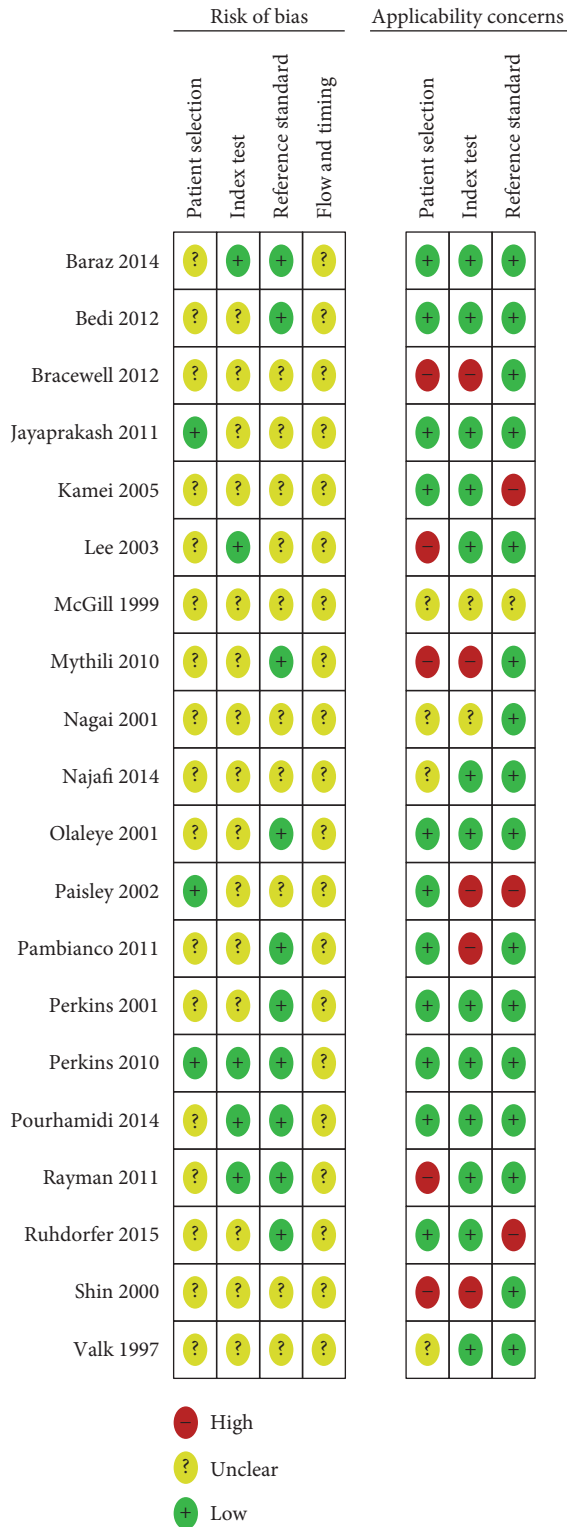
|  | Risk of bias |  |  |  | Applicability concerns |  |  |
|---|---|---|---|---|---|---|---|
|  | Patient selection | Index test | Reference standard | Flow and timing | Patient selection | Index test | Reference standard |
| Baraz 2014 | ? | + | + | ? | + | + | + |
| Bedi 2012 | ? | ? | + | ? | + | + | + |
| Bracewell 2012 | ? | ? | ? | ? | – | – | + |
| Jayaprakash 2011 | + | ? | ? | ? | + | + | + |
| Kamei 2005 | ? | ? | ? | ? | + | + | – |
| Lee 2003 | ? | + | ? | ? | – | + | + |
| McGill 1999 | ? | ? | ? | ? | ? | ? | ? |
| Mythili 2010 | ? | ? | + | ? | – | – | + |
| Nagai 2001 | ? | ? | ? | ? | ? | ? | + |
| Najafi 2014 | ? | ? | ? | ? | ? | + | + |
| Olaleye 2001 | ? | ? | + | ? | + | + | + |
| Paisley 2002 | + | ? | ? | ? | + | – | – |
| Pambianco 2011 | ? | ? | + | ? | + | – | + |
| Perkins 2001 | ? | ? | + | ? | + | + | + |
| Perkins 2010 | + | + | + | ? | + | + | + |
| Pourhamidi 2014 | ? | + | + | ? | + | + | + |
| Rayman 2011 | ? | + | + | ? | – | + | + |
| Ruhdorfer 2015 | ? | ? | + | ? | + | + | – |
| Shin 2000 | ? | ? | ? | ? | – | – | + |
| Valk 1997 | ? | ? | ? | ? | ? | + | + |

– High
? Unclear
+ Low